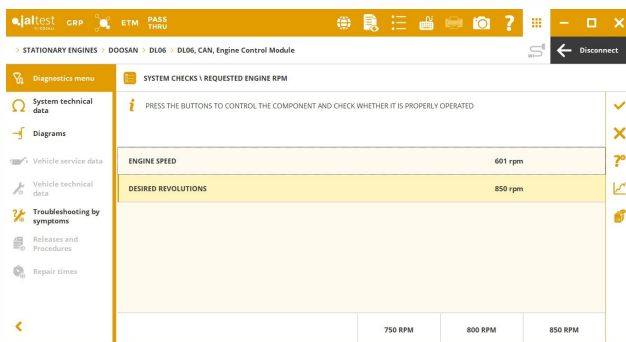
jaltest GRP ETM PASS THRU

> STATIONARY ENGINES > DOOSAN > DL06 > DL06, CAN, Engine Control Module

Disconnect

Diagnostics menu

System technical data

Diagrams

Vehicle service data

Vehicle technical data

Troubleshooting by symptoms

Releases and Procedures

Repair times

SYSTEM CHECKS \ REQUESTED ENGINE RPM

PRESS THE BUTTONS TO CONTROL THE COMPONENT AND CHECK WHETHER IT IS PROPERLY OPERATED

| ENGINE SPEED | 601 rpm |
|---|---|
| DESIRED REVOLUTIONS | 850 rpm |

750 RPM 800 RPM 850 RPM